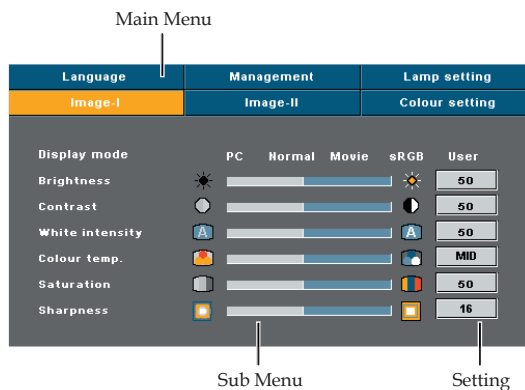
Main Menu

Language | Management | Lamp setting
Image-I | Image-II | Colour setting

Display mode PC Normal Movie sRGB User
Brightness 50
Contrast 50
White intensity 50
Colour temp. MID
Saturation 50
Sharpness 16

Sub Menu
Setting